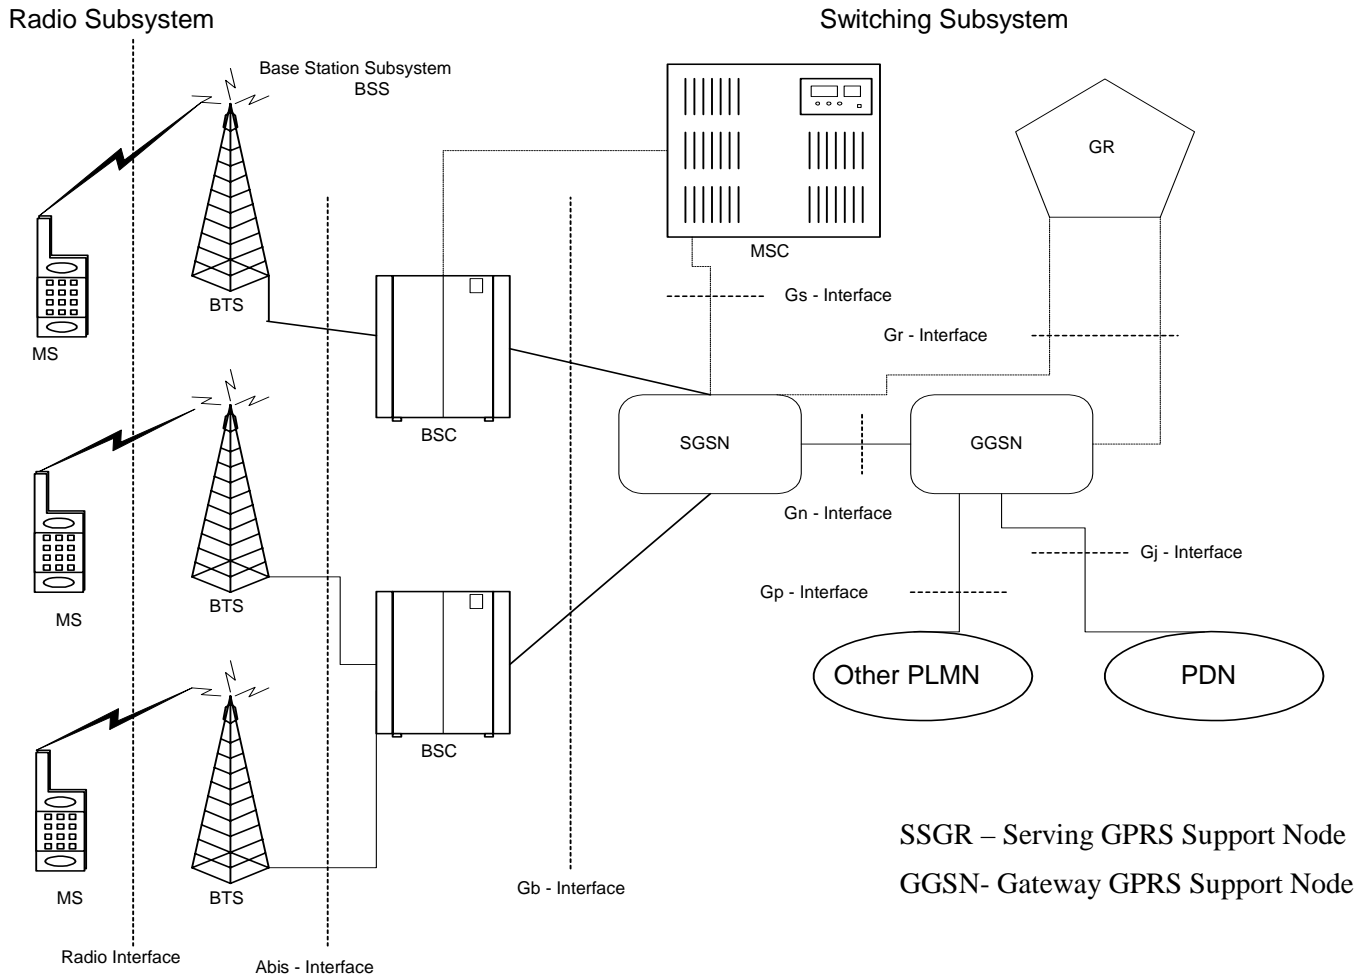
Radio Subsystem

Switching Subsystem

Base Station Subsystem
BSS

GR

MSC

BTS

MS

Gs - Interface

Gr - Interface

BSC

SGSN

GGSN

MS

BTS

Gn - Interface

Gj - Interface

Gp - Interface

Other PLMN

PDN

BSC

SSGR – Serving GPRS Support Node

GGSN- Gateway GPRS Support Node

MS

BTS

Gb - Interface

Radio Interface

Abis - Interface